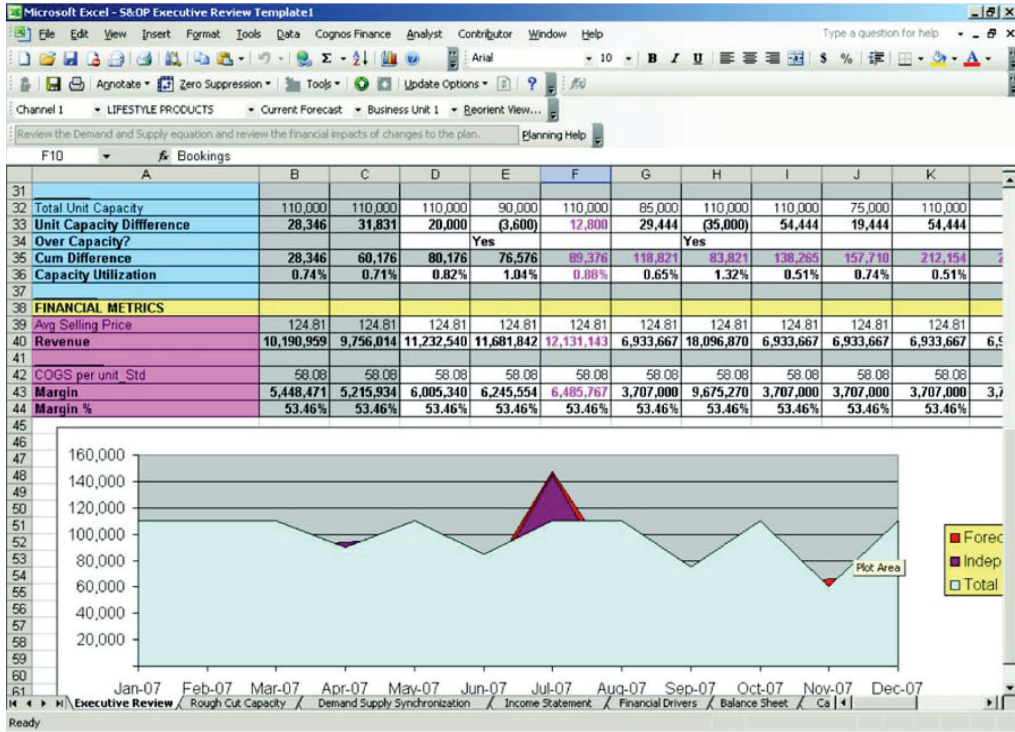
Microsoft Excel - S&OP Executive Review Template1

File Edit View Insert Format Tools Data Cognos Finance Analyst Contributor Window Help

Type a question for help

Arial 10 B I U $ %

Annotate Zero Suppression Tools Update Options

Channel 1 LIFESTYLE PRODUCTS Current Forecast Business Unit 1 Reorient View...

Review the Demand and Supply equation and review the financial impacts of changes to the plan. Planning Help

F10 Bookings

| | A | B | C | D | E | F | G | H | I | J | K |
|---|---|---|---|---|---|---|---|---|---|---|---|
| 31 | | | | | | | | | | | |
| 32 | Total Unit Capacity | 110,000 | 110,000 | 110,000 | 90,000 | 110,000 | 85,000 | 110,000 | 110,000 | 75,000 | 110,000 |
| 33 | Unit Capacity Diffference | 28,346 | 31,831 | 20,000 | (3,600) | 12,800 | 29,444 | (35,000) | 54,444 | 19,444 | 54,444 |
| 34 | Over Capacity? | | | | Yes | | | Yes | | | |
| 35 | Cum Difference | 28,346 | 60,176 | 80,176 | 76,576 | 89,376 | 118,821 | 83,821 | 138,265 | 157,710 | 212,154 |
| 36 | Capacity Utilization | 0.74% | 0.71% | 0.82% | 1.04% | 0.88% | 0.65% | 1.32% | 0.51% | 0.74% | 0.51% |
| 37 | | | | | | | | | | | |
| 38 | FINANCIAL METRICS | | | | | | | | | | |
| 39 | Avg Selling Price | 124.81 | 124.81 | 124.81 | 124.81 | 124.81 | 124.81 | 124.81 | 124.81 | 124.81 | 124.81 |
| 40 | Revenue | 10,190,959 | 9,756,014 | 11,232,540 | 11,681,842 | 12,131,143 | 6,933,667 | 18,096,870 | 6,933,667 | 6,933,667 | 6,933,667 |
| 41 | | | | | | | | | | | |
| 42 | COGS per unit_Std | 58.08 | 58.08 | 58.08 | 58.08 | 58.08 | 58.08 | 58.08 | 58.08 | 58.08 | 58.08 |
| 43 | Margin | 5,448,471 | 5,215,934 | 6,005,340 | 6,245,554 | 6,485,767 | 3,707,000 | 9,675,270 | 3,707,000 | 3,707,000 | 3,707,000 |
| 44 | Margin % | 53.46% | 53.46% | 53.46% | 53.46% | 53.46% | 53.46% | 53.46% | 53.46% | 53.46% | 53.46% |

160,000
140,000
120,000
100,000
80,000
60,000
40,000
20,000

Jan-07 Feb-07 Mar-07 Apr-07 May-07 Jun-07 Jul-07 Aug-07 Sep-07 Oct-07 Nov-07 Dec-07

Plot Area

Forec
Indep
Total

Executive Review / Rough Cut Capacity / Demand Supply Synchronization / Income Statement / Financial Drivers / Balance Sheet / Ca

Ready